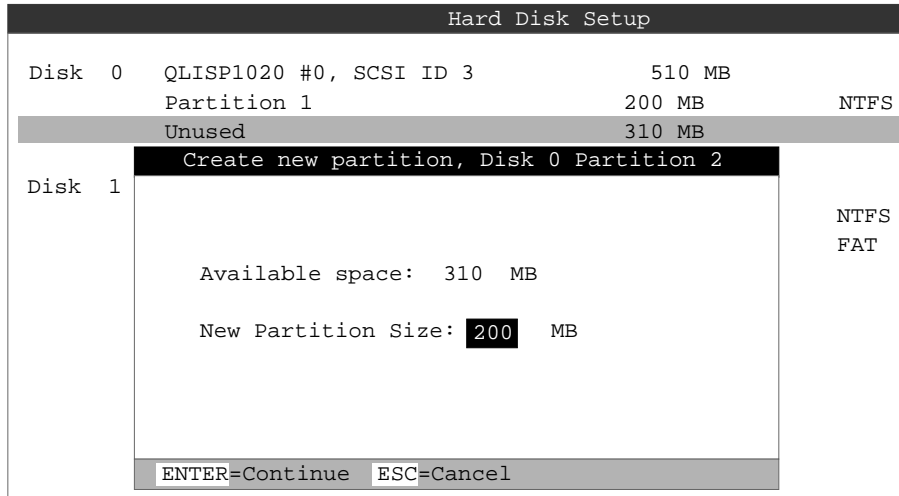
Hard Disk Setup

Disk 0 QLISP1020 #0, SCSI ID 3 510 MB

Partition 1 200 MB NTFS

Unused 310 MB

Create new partition, Disk 0 Partition 2

Disk 1

NTFS

FAT

Available space: 310 MB

New Partition Size: 200 MB

ENTER=Continue ESC=Cancel